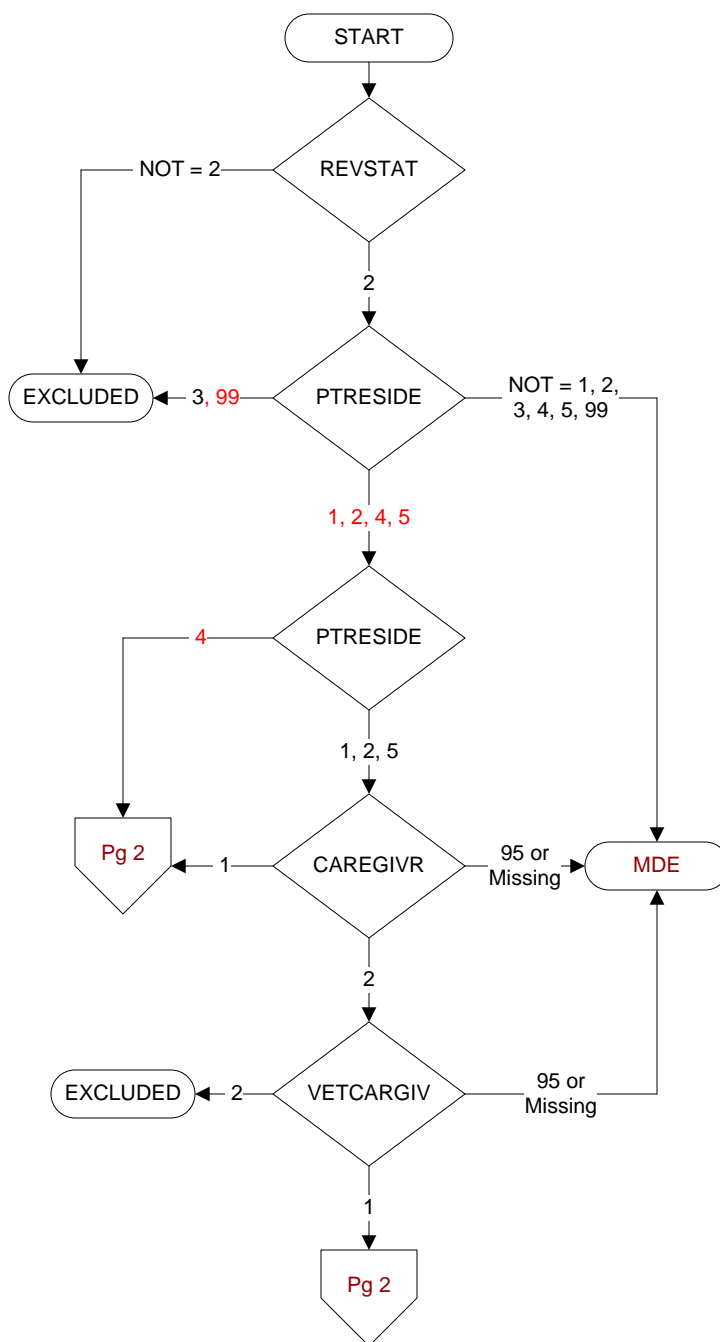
START

REVSTAT

NOT = 2

2

EXCLUDED

3, 99

PTRESIDE

NOT = 1, 2, 3, 4, 5, 99

1, 2, 4, 5

PTRESIDE

4

1, 2, 5

Pg 2

1

CAREGIVR

95 or Missing

MDE

2

EXCLUDED

2

VETCARGIV

95 or Missing

1

Pg 2